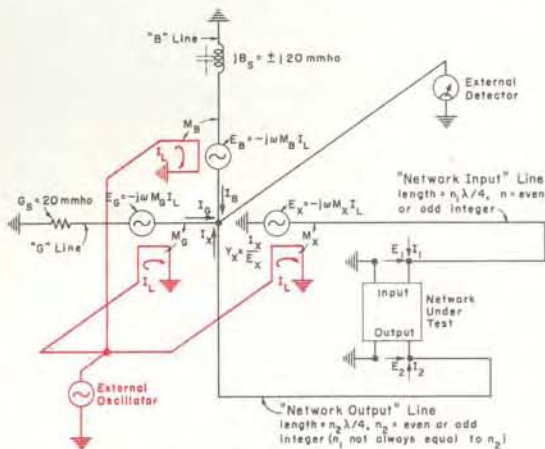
"B" Line

$jB_S = \pm j\,20$ mmho

External Detector

$M_B$

$I_L$

$E_B = -j\omega M_B I_L$

$I_B$

"Network Input" Line
length $= n_1\lambda/4$, n = even or odd integer

$G_S < 20$ mmho

$E_G = -j\omega M_G I_L$

$I_G$

$E_X = -j\omega M_X I_L$

"G" Line

$M_G$

$I_X$

$Y_X = \frac{I_X}{E_X}$

$M_X$

$E_1$ $I_1$

$I_L$

$I_L$

Input

Network Under Test

Output

$E_2$ $I_2$

External Oscillator

"Network Output" Line
length $= n_2\lambda/4$, $n_2$ = even or odd integer ($n_1$ not always equal to $n_2$)